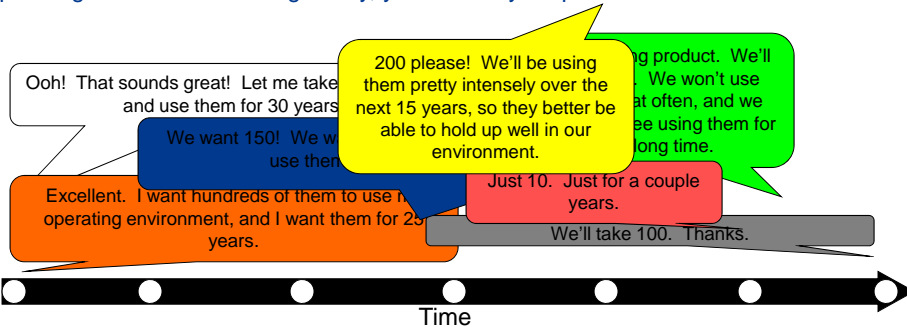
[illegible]

Ooh! That sounds great! Let me take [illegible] and use them for 30 years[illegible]

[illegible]ng product. We'll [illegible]. We won't use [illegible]at often, and we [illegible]ee using them for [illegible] long time.

200 please! We'll be using them pretty intensely over the next 15 years, so they better be able to hold up well in our environment.

We want 150! We w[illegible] use then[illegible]

Excellent. I want hundreds of them to use in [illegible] operating environment, and I want them for 25 years.

Just 10. Just for a couple years.

We'll take 100. Thanks.

Time